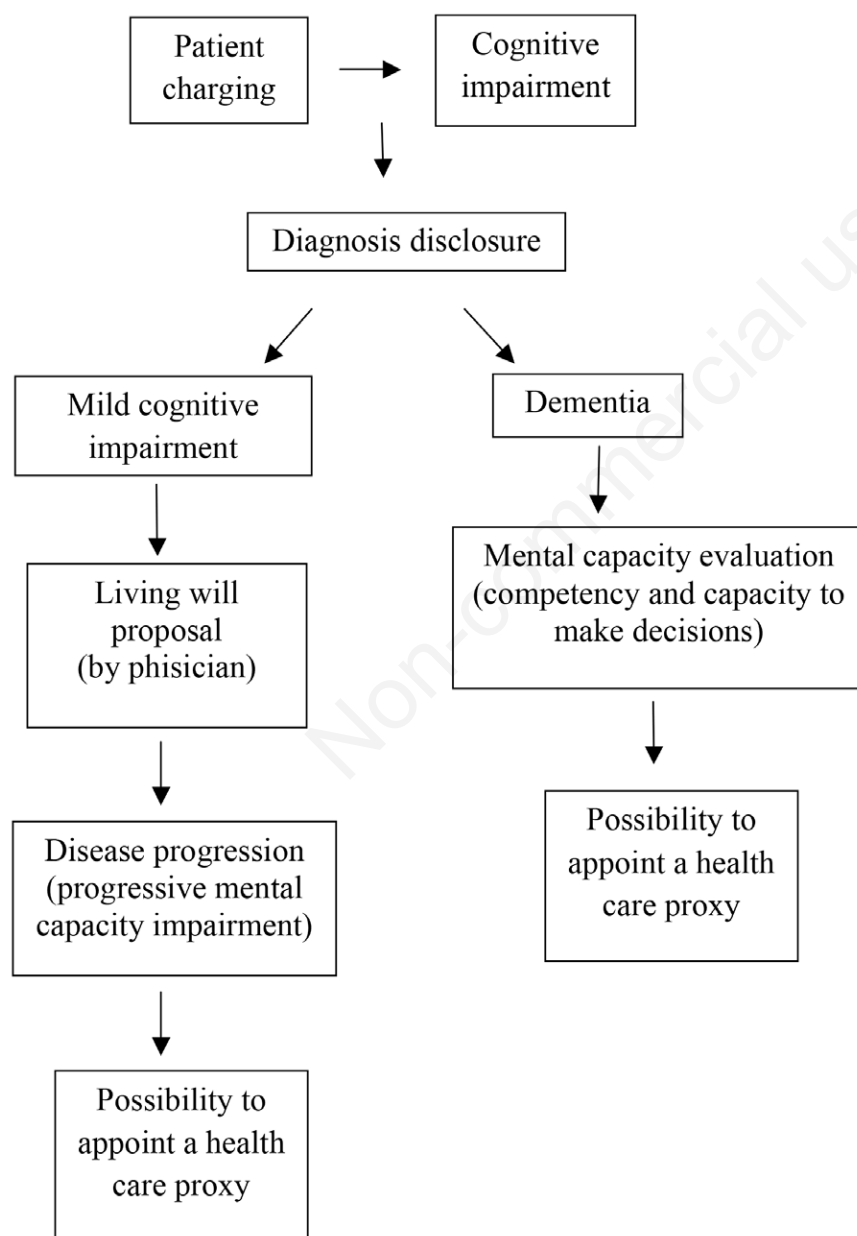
Patient charging

Cognitive impairment

Diagnosis disclosure

Mild cognitive impairment

Dementia

Living will proposal (by phisician)

Mental capacity evaluation (competency and capacity to make decisions)

Disease progression (progressive mental capacity impairment)

Possibility to appoint a health care proxy

Possibility to appoint a health care proxy

Non-commercial us